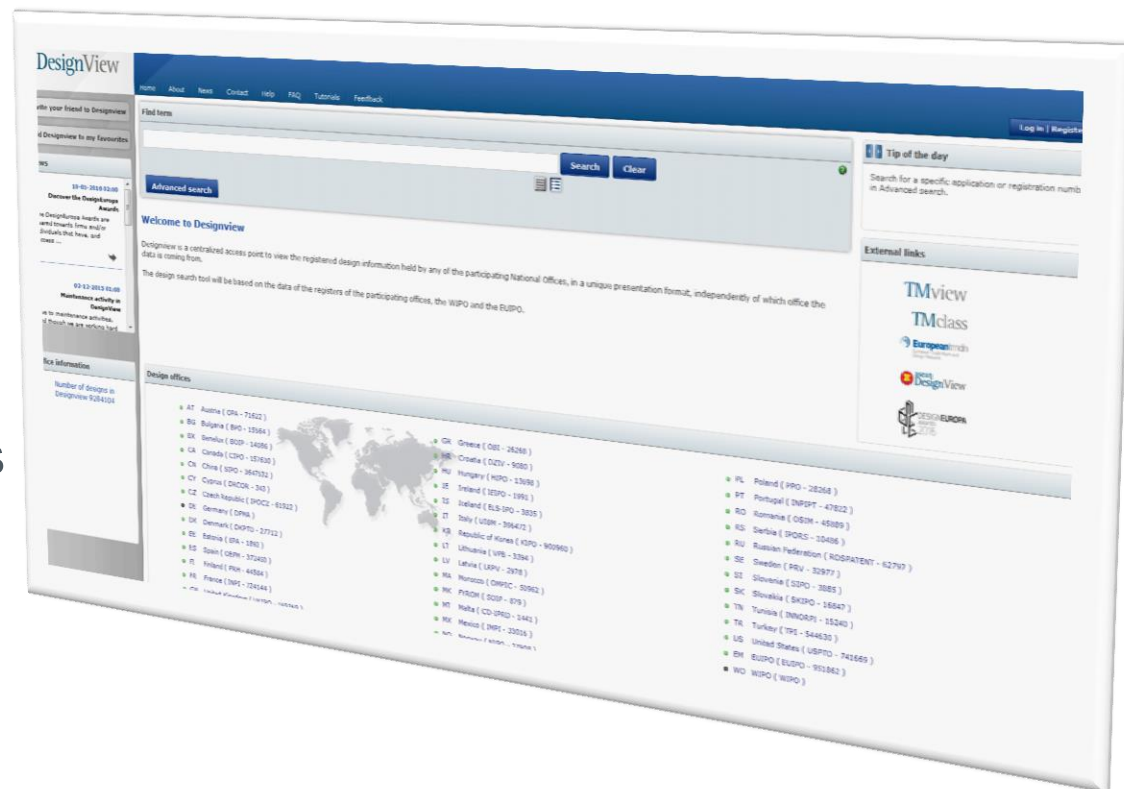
DesignView

Home About News Contact Help FAQ Tutorials Feedback

Log in | Registe

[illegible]ite your friend to Designview

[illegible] Designview to my favourites

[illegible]ws

15-01-2016 02:05
Discover the DesignEuropa Awards
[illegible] DesignEuropa Awards are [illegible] towards firms and/or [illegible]viduals that have, and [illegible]

02-12-2015 01:05
Maintenance activity in DesignView
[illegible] to maintenance activities, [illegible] though we are working hard

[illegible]fice information

Number of designs in Designview 9284104

Find term

Search Clear

Advanced search

Welcome to Designview

Designview is a centralized access point to view the registered design information held by any of the participating National Offices, in a unique presentation format, independently of which office the data is coming from.

The design search tool will be based on the data of the registers of the participating offices, the WIPO and the EUIPO.

Tip of the day

Search for a specific application or registration numb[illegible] in Advanced search.

External links

TMview
TMclass
Europeantmdn
DesignView
DESIGNEUROPA

Design offices

AT Austria ( OPA - 71622 )
BG Bulgaria ( BPO - 15564 )
BX Benelux ( BOIP - 14086 )
CA Canada ( CIPO - 157630 )
CN China ( SIPO - 3647532 )
CY Cyprus ( DRCOR - 343 )
CZ Czech Republic ( IPOCZ - 61523 )
DE Germany ( DPMA )
DK Denmark ( DKPTO - 27712 )
EE Estonia ( EPA - 1891 )
ES Spain ( OEPM - 57240 )
FI Finland ( PRH - 44504 )
FR France ( INPI - 724144 )
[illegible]

GR Greece ( OBI - 26260 )
HR Croatia ( DZIV - 9080 )
HU Hungary ( HIPO - 13698 )
IE Ireland ( IEIPO - 1991 )
IS Iceland ( ELS-IPO - 3835 )
IT Italy ( UIBM - 396472 )
KR Republic of Korea ( KIPO - 900960 )
LT Lithuania ( VPB - 3394 )
LV Latvia ( LRPV - 2678 )
MA Morocco ( OMPIC - 50962 )
MK FYROM ( SOIP - 879 )
MT Malta ( CD-IPRD - 1441 )
MX Mexico ( IMPI - 33016 )
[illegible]

PL Poland ( PPO - 28268 )
PT Portugal ( INPIPT - 47822 )
RO Romania ( OSIM - 45089 )
RS Serbia ( IPORS - 10486 )
RU Russian Federation ( ROSPATENT - 62797 )
SE Sweden ( PRV - 32977 )
SI Slovenia ( SIPO - 3885 )
SK Slovakia ( SKIPO - 16847 )
TN Tunisia ( INNORPI - 15240 )
TR Turkey ( TPI - 544630 )
US United States ( USPTO - 741665 )
EM EUIPO ( EUIPO - 951862 )
WO WIPO ( WIPO )